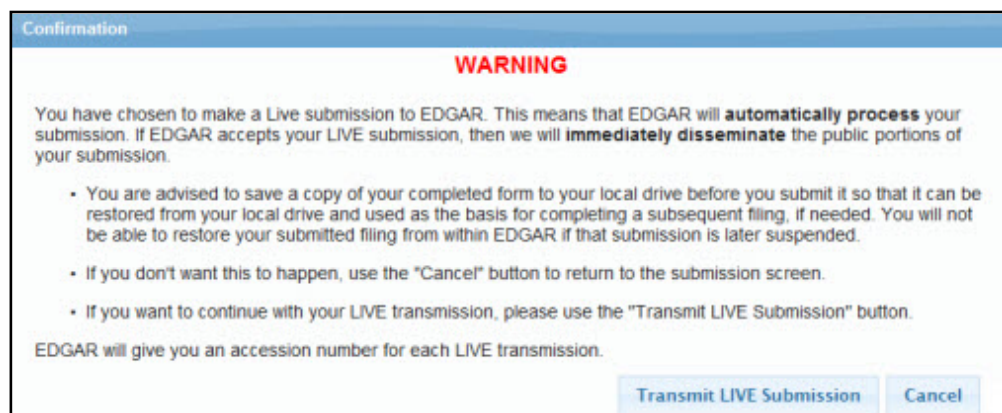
Confirmation

WARNING

You have chosen to make a Live submission to EDGAR. This means that EDGAR will automatically process your submission. If EDGAR accepts your LIVE submission, then we will immediately disseminate the public portions of your submission.

- You are advised to save a copy of your completed form to your local drive before you submit it so that it can be restored from your local drive and used as the basis for completing a subsequent filing, if needed. You will not be able to restore your submitted filing from within EDGAR if that submission is later suspended.

- If you don't want this to happen, use the "Cancel" button to return to the submission screen.

- If you want to continue with your LIVE transmission, please use the "Transmit LIVE Submission" button.

EDGAR will give you an accession number for each LIVE transmission.

Transmit LIVE Submission

Cancel